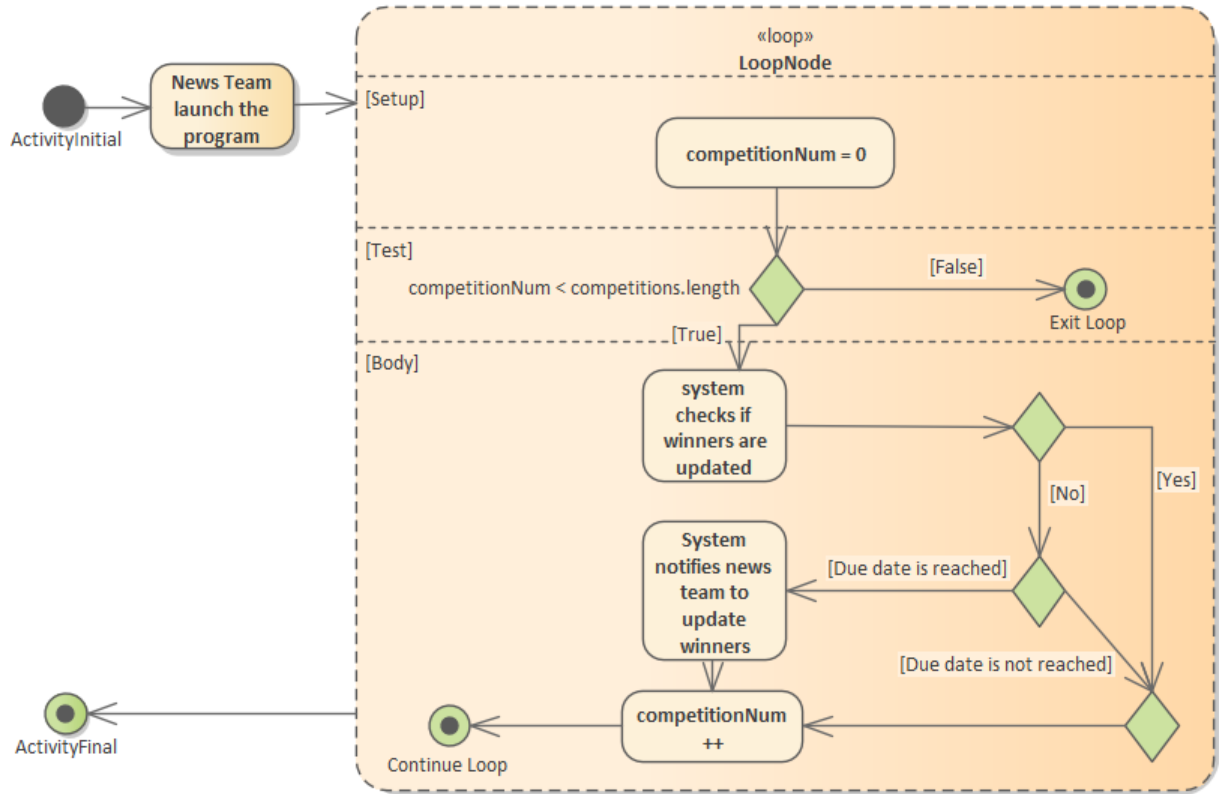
ActivityInitial

News Team launch the program

«loop»
LoopNode

[Setup]

competitionNum = 0

[Test]

competitionNum < competitions.length

[False]

Exit Loop

[True]

[Body]

system checks if winners are updated

[No]

[Yes]

System notifies news team to update winners

[Due date is reached]

[Due date is not reached]

competitionNum ++

Continue Loop

ActivityFinal